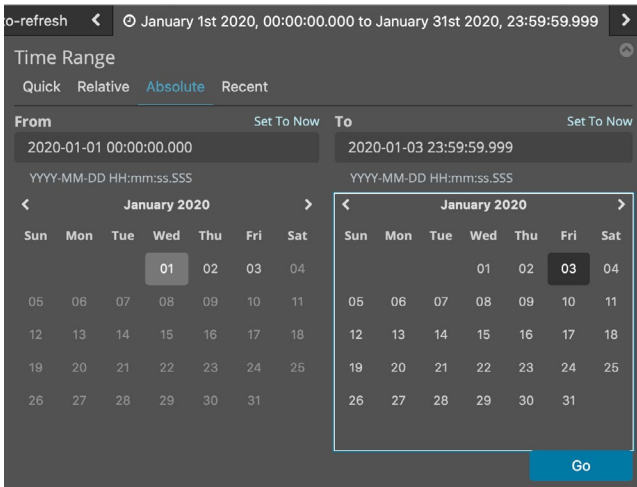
o-refresh ‹ January 1st 2020, 00:00:00.000 to January 31st 2020, 23:59:59.999 ›

Time Range

Quick Relative Absolute Recent

From Set To Now

2020-01-01 00:00:00.000

YYYY-MM-DD HH:mm:ss.SSS

‹ January 2020 ›

| Sun | Mon | Tue | Wed | Thu | Fri | Sat |
|---|---|---|---|---|---|---|
| | | | 01 | 02 | 03 | 04 |
| 05 | 06 | 07 | 08 | 09 | 10 | 11 |
| 12 | 13 | 14 | 15 | 16 | 17 | 18 |
| 19 | 20 | 21 | 22 | 23 | 24 | 25 |
| 26 | 27 | 28 | 29 | 30 | 31 | |

To Set To Now

2020-01-03 23:59:59.999

YYYY-MM-DD HH:mm:ss.SSS

‹ January 2020 ›

| Sun | Mon | Tue | Wed | Thu | Fri | Sat |
|---|---|---|---|---|---|---|
| | | | 01 | 02 | 03 | 04 |
| 05 | 06 | 07 | 08 | 09 | 10 | 11 |
| 12 | 13 | 14 | 15 | 16 | 17 | 18 |
| 19 | 20 | 21 | 22 | 23 | 24 | 25 |
| 26 | 27 | 28 | 29 | 30 | 31 | |

Go